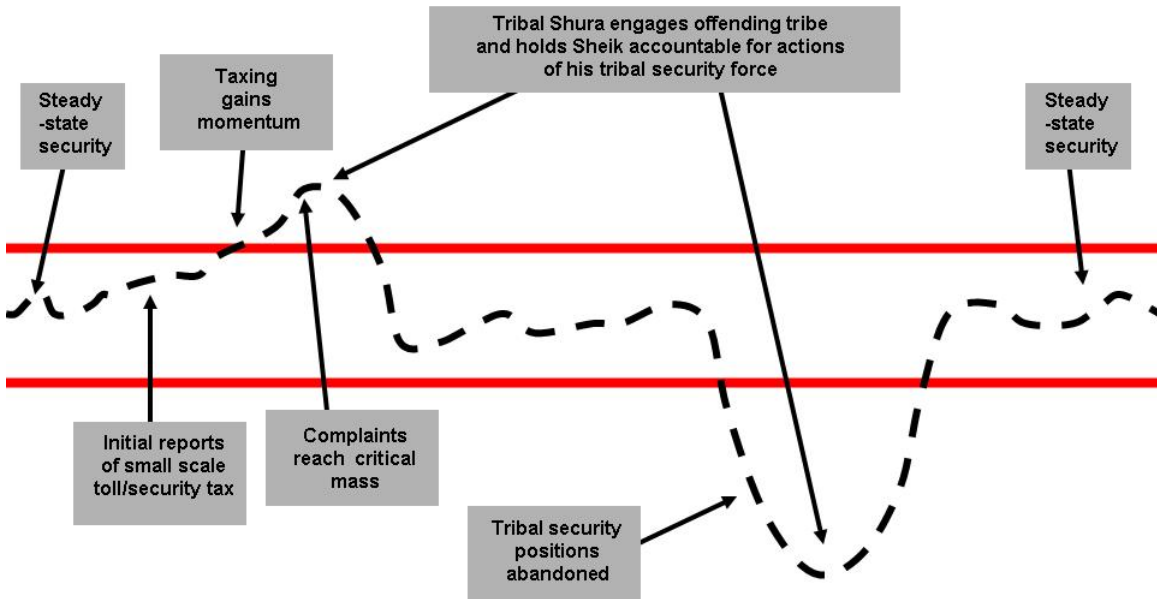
Tribal Shura engages offending tribe and holds Sheik accountable for actions of his tribal security force

Steady -state security

Taxing gains momentum

Steady -state security

Initial reports of small scale toll/security tax

Complaints reach critical mass

Tribal security positions abandoned